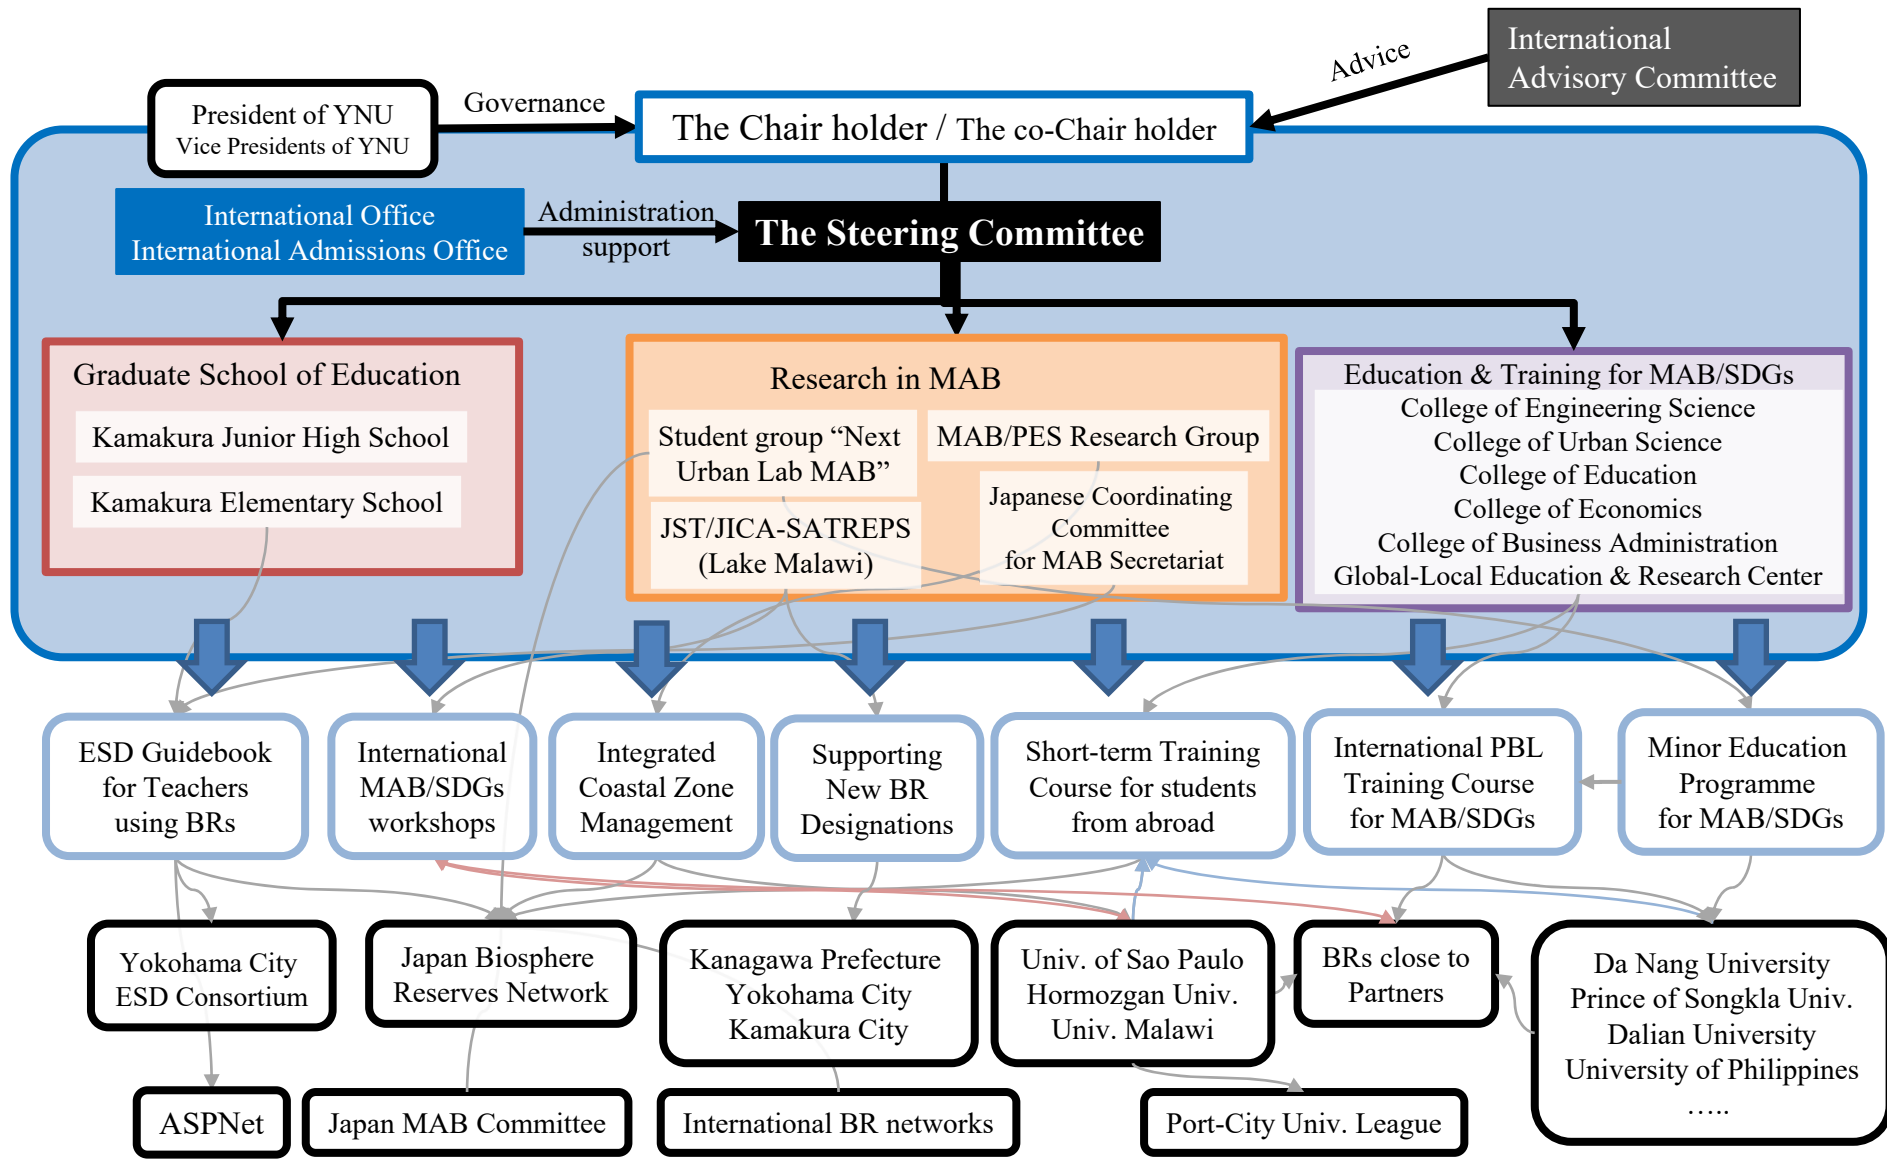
International Advisory Committee

Advice

President of YNU
Vice Presidents of YNU

Governance

The Chair holder / The co-Chair holder

International Office
International Admissions Office

Administration support

The Steering Committee

Graduate School of Education
Kamakura Junior High School
Kamakura Elementary School

Research in MAB
Student group “Next Urban Lab MAB”
MAB/PES Research Group
JST/JICA-SATREPS (Lake Malawi)
Japanese Coordinating Committee for MAB Secretariat

Education & Training for MAB/SDGs
College of Engineering Science
College of Urban Science
College of Education
College of Economics
College of Business Administration
Global-Local Education & Research Center

ESD Guidebook for Teachers using BRs

International MAB/SDGs workshops

Integrated Coastal Zone Management

Supporting New BR Designations

Short-term Training Course for students from abroad

International PBL Training Course for MAB/SDGs

Minor Education Programme for MAB/SDGs

Yokohama City ESD Consortium

Japan Biosphere Reserves Network

Kanagawa Prefecture Yokohama City Kamakura City

Univ. of Sao Paulo Hormozgan Univ. Univ. Malawi

BRs close to Partners

Da Nang University
Prince of Songkla Univ.
Dalian University
University of Philippines
…..

ASPNet

Japan MAB Committee

International BR networks

Port-City Univ. League